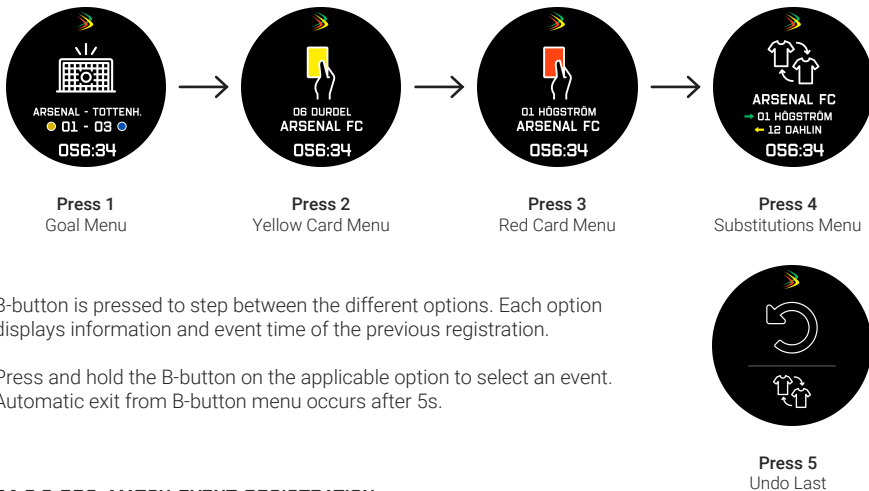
ARSENAL - TOTTENH.
01 - 03
056:34

Press 1
Goal Menu

06 DURDEL
ARSENAL FC
056:34

Press 2
Yellow Card Menu

01 HÖGSTRÖM
ARSENAL FC
056:34

Press 3
Red Card Menu

ARSENAL FC
→ 01 HÖGSTRÖM
← 12 DAHLIN
056:34

Press 4
Substitutions Menu

B-button is pressed to step between the different options. Each option displays information and event time of the previous registration.

Press and hold the B-button on the applicable option to select an event. Automatic exit from B-button menu occurs after 5s.

Press 5
Undo Last

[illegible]